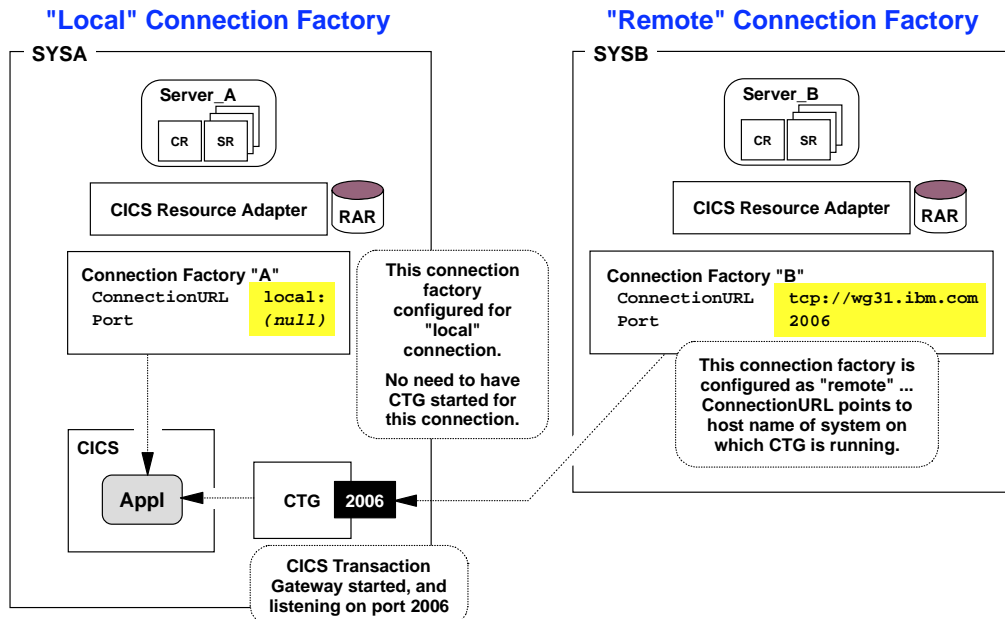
"Local" Connection Factory

SYSA

Server_A

CR

SR

CICS Resource Adapter

RAR

Connection Factory "A"
ConnectionURL local:
Port (null)

This connection factory configured for "local" connection.

No need to have CTG started for this connection.

CICS

Appl

CTG

2006

CICS Transaction Gateway started, and listening on port 2006

"Remote" Connection Factory

SYSB

Server_B

CR

SR

CICS Resource Adapter

RAR

Connection Factory "B"
ConnectionURL tcp://wg31.ibm.com
Port 2006

This connection factory is configured as "remote" ... ConnectionURL points to host name of system on which CTG is running.